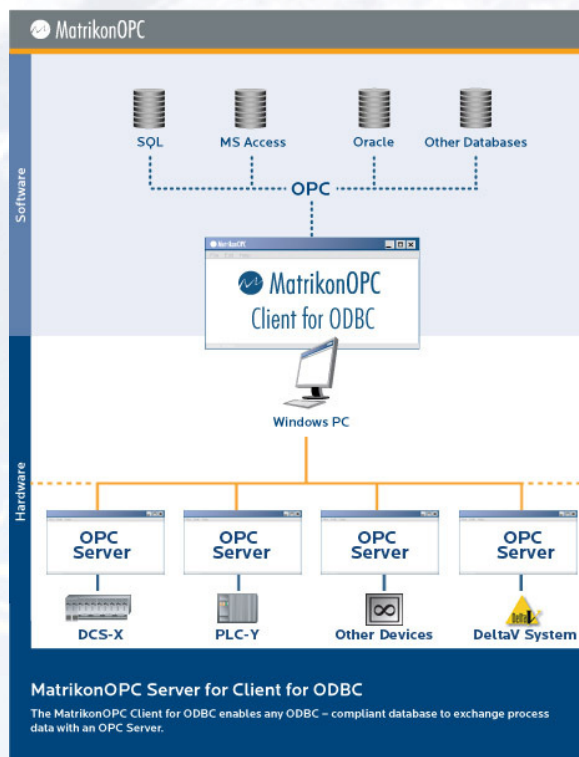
MatrikonOPC

Software

SQL MS Access Oracle Other Databases

OPC

MatrikonOPC
MatrikonOPC Client for ODBC

Windows PC

Hardware

OPC Server
OPC Server
OPC Server
OPC Server

DCS-X
PLC-Y
Other Devices
DeltaV System

MatrikonOPC Server for Client for ODBC

The MatrikonOPC Client for ODBC enables any ODBC – compliant database to exchange process data with an OPC Server.